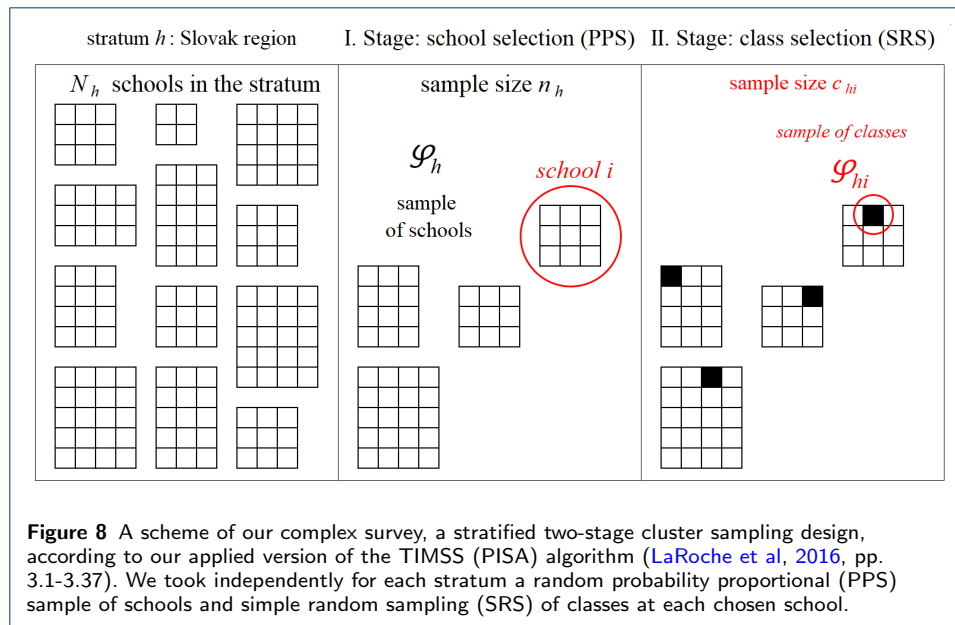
stratum $h$ : Slovak region

I. Stage: school selection (PPS)

II. Stage: class selection (SRS)

$N_h$ schools in the stratum

sample size $n_h$

$\mathcal{S}_h$

sample of schools

school $i$

sample size $c_{hi}$

sample of classes

$\mathcal{S}_{hi}$

**Figure 8** A scheme of our complex survey, a stratified two-stage cluster sampling design, according to our applied version of the TIMSS (PISA) algorithm (LaRoche et al, 2016, pp. 3.1-3.37). We took independently for each stratum a random probability proportional (PPS) sample of schools and simple random sampling (SRS) of classes at each chosen school.